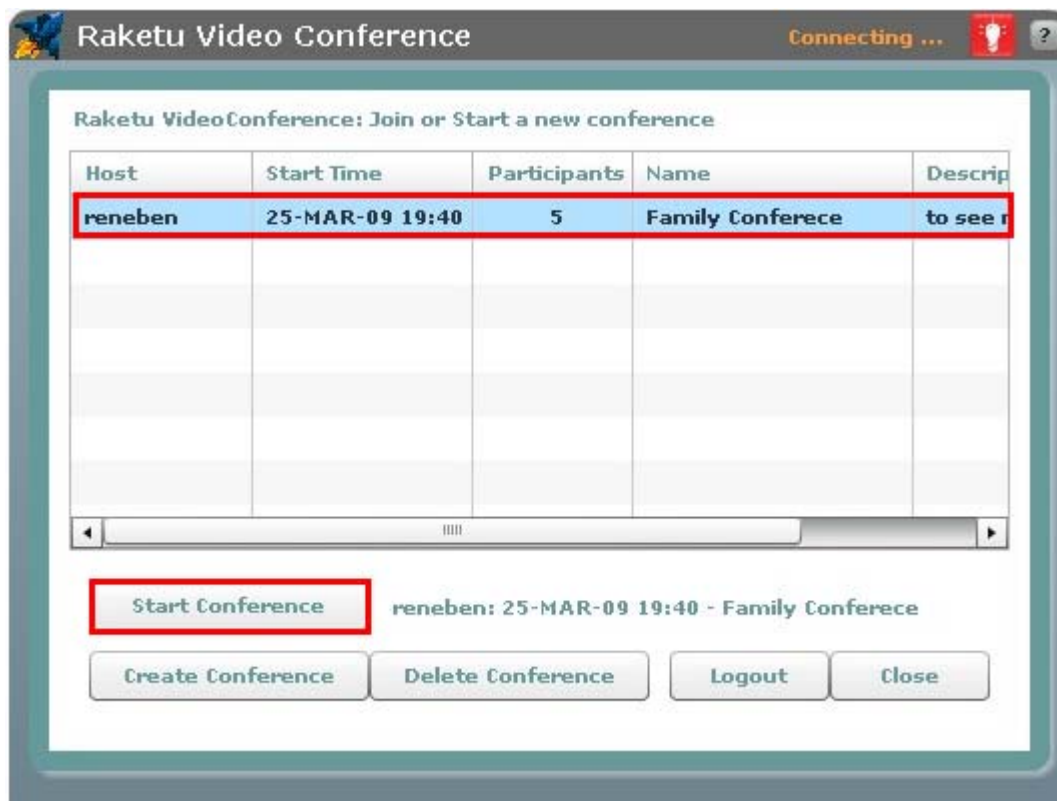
Raketu Video Conference

Connecting ...

?

Raketu VideoConference: Join or Start a new conference

| Host | Start Time | Participants | Name | Descrip |
|---|---|---|---|---|
| reneben | 25-MAR-09 19:40 | 5 | Family Conferece | to see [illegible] |

Start Conference

reneben: 25-MAR-09 19:40 - Family Conferece

Create Conference

Delete Conference

Logout

Close